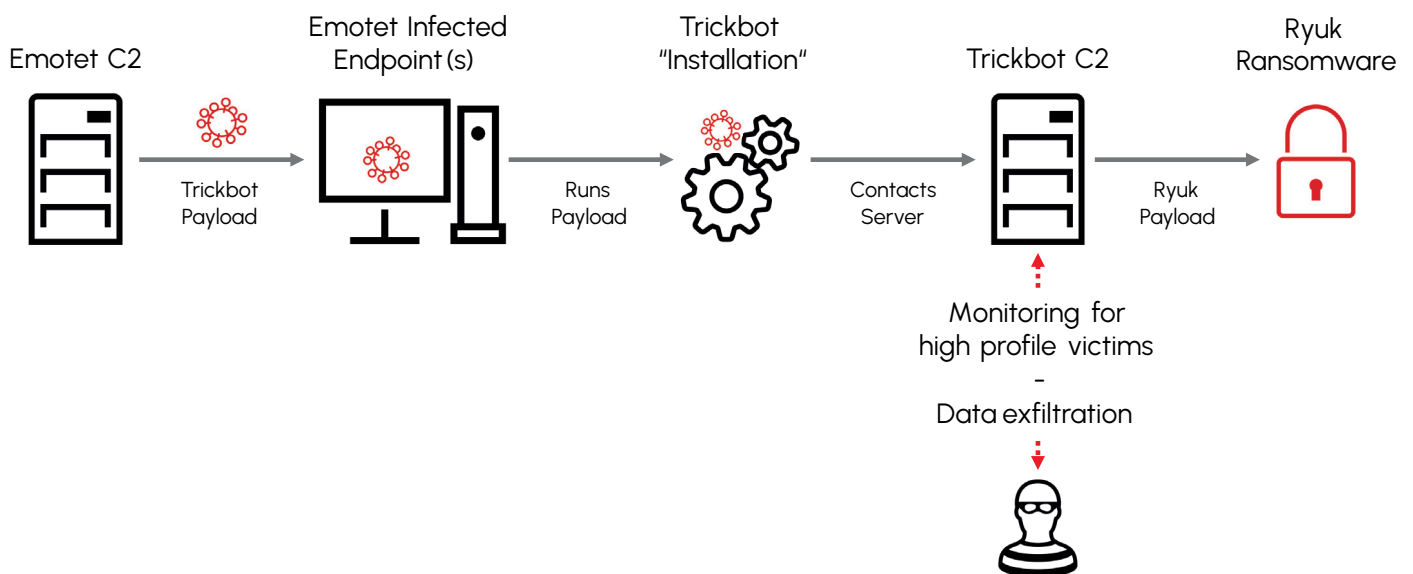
Emotet C2

Trickbot Payload

Emotet Infected Endpoint (s)

Runs Payload

Trickbot "Installation"

Contacts Server

Trickbot C2

Ryuk Payload

Ryuk Ransomware

Monitoring for high profile victims
-
Data exfiltration